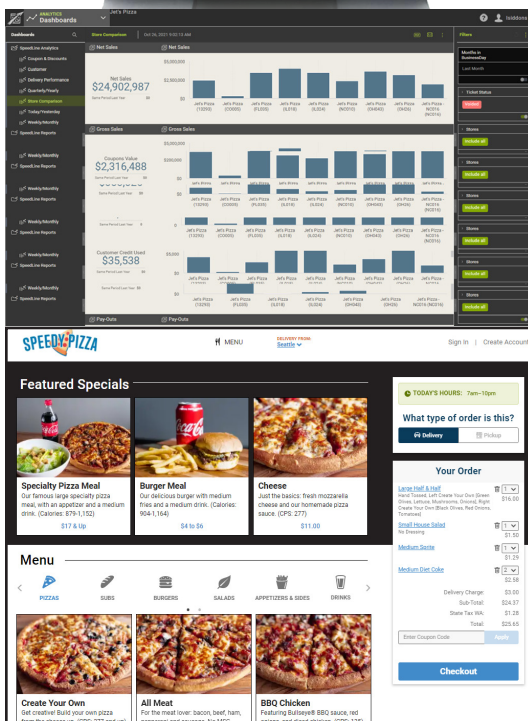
ANALYTICS
Dashboards

Jet's Pizza

lsiddons

Dashboards

Store Comparison

Oct 26, 2021 9:32:13 AM

Filters

SpeedLine Analytics
Coupon & Discounts
Customer
Delivery Performance
Quarterly/Yearly
Store Comparison
Today/Yesterday
Weekly/Monthly
SpeedLine Reports

Weekly/Monthly
SpeedLine Reports

Weekly/Monthly
SpeedLine Reports

Weekly/Monthly
SpeedLine Reports

Weekly/Monthly
SpeedLine Reports

Net Sales | Net Sales

Net Sales
$24,902,987
Same Period Last Year

$5,000,000
$0

Jet's Pizza (13293) | Jet's Pizza (C0005) | Jet's Pizza (FL005) | Jet's Pizza (IL018) | Jet's Pizza (IL024) | Jet's Pizza (NC012) | Jet's Pizza (OH043) | Jet's Pizza (OH044) | Jet's Pizza - WO016 (NC016)

Gross Sales | Gross Sales

Coupons Value
$2,316,488
Same Period Last Year

$200,000
$0

Jet's Pizza (13293) | Jet's Pizza (C0005) | Jet's Pizza (FL005) | Jet's Pizza (IL018) | Jet's Pizza (IL024) | Jet's Pizza (NC012) | Jet's Pizza (OH043) | Jet's Pizza (OH044) | Jet's Pizza - WO016 (NC016)

Customer Credit Used
$35,538
Same Period Last Year

$5,000
$0

Jet's Pizza (13293) | Jet's Pizza (C0005) | Jet's Pizza (FL005) | Jet's Pizza (IL018) | Jet's Pizza (IL024) | Jet's Pizza (NC012) | Jet's Pizza (OH043) | Jet's Pizza (OH044) | Jet's Pizza - WO016 (NC016)

Pay-Outs | Pay-Outs

Months in BusinessDay
Last Month
Ticket Status
Voided
Stores
Include all
Stores
Include all
Stores
Include all
Stores
Include all
Stores
Include all
Stores
Include all
Stores
Include all

SPEEDY PIZZA
MENU
DELIVERY FROM
Seattle
Sign In | Create Account

Featured Specials

Specialty Pizza Meal
Our famous large specialty pizza meal, with an appetizer and a medium drink. (Calories: 879-1,152)
$17 & Up

Burger Meal
Our delicious burger with medium fries and a medium drink. (Calories: 904-1,164)
$4 to $6

Cheese
Just the basics: fresh mozzarella cheese and our homemade pizza sauce. (CPS: 277)
$11.00

TODAY'S HOURS: 7am–10pm
What type of order is this?
Delivery | Pickup

Your Order
Large Half & Half
Hand Tossed, Left Create Your Own [Green Olives, Lettuce, Mushrooms, Onions], Right Create Your Own [Black Olives, Red Onions, Tomatoes]
1 $16.00
Small House Salad
No Dressing
1 $1.50
Medium Sprite
1 $1.29
Medium Diet Coke
2 $2.58
Delivery Charge: $3.00
Sub-Total: $24.37
State Tax WA: $1.28
Total: $25.65
Enter Coupon Code | Apply
Checkout

Menu
PIZZAS | SUBS | BURGERS | SALADS | APPETIZERS & SIDES | DRINKS

Create Your Own
Get creative! Build your own pizza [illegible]

All Meat
For the meat lover: bacon, beef, ham, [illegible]

BBQ Chicken
Featuring Bullseye® BBQ sauce, red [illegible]